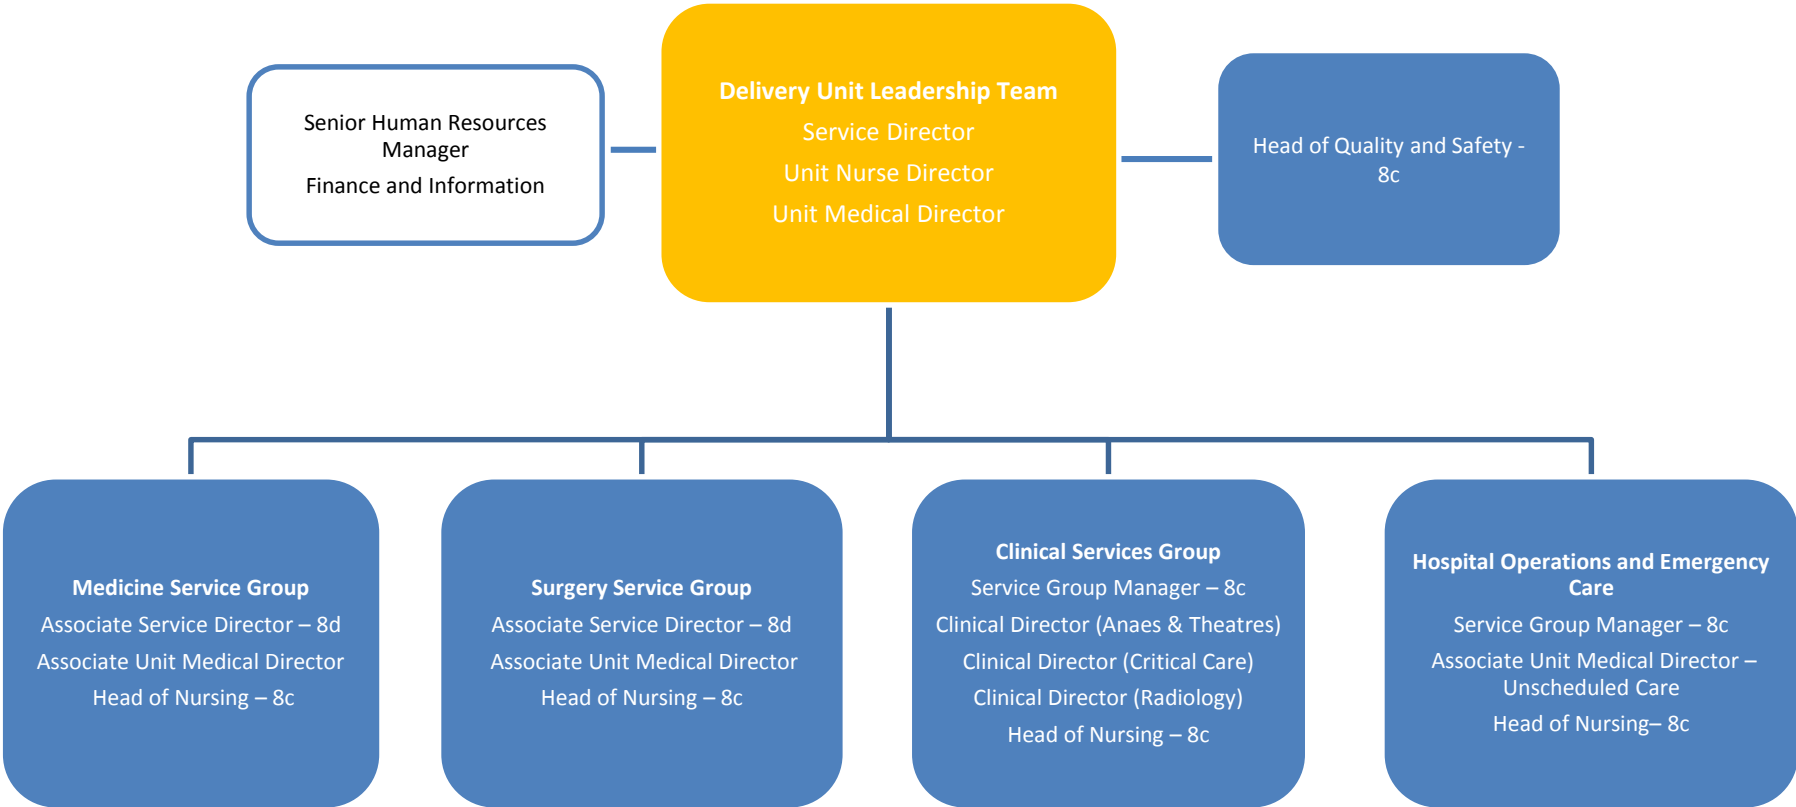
Senior Human Resources Manager

Finance and Information

Delivery Unit Leadership Team

Service Director

Unit Nurse Director

Unit Medical Director

Head of Quality and Safety - 8c

Medicine Service Group

Associate Service Director – 8d

Associate Unit Medical Director

Head of Nursing – 8c

Surgery Service Group

Associate Service Director – 8d

Associate Unit Medical Director

Head of Nursing – 8c

Clinical Services Group

Service Group Manager – 8c

Clinical Director (Anaes & Theatres)

Clinical Director (Critical Care)

Clinical Director (Radiology)

Head of Nursing – 8c

Hospital Operations and Emergency Care

Service Group Manager – 8c

Associate Unit Medical Director – Unscheduled Care

Head of Nursing– 8c